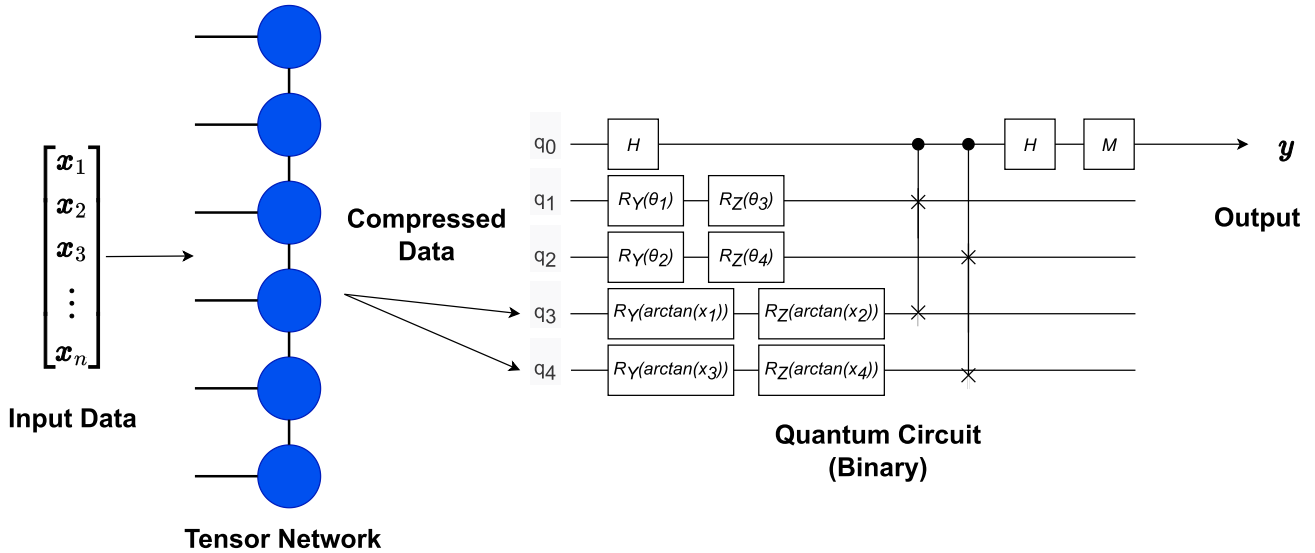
$\begin{bmatrix} \boldsymbol{x}_1 \\ \boldsymbol{x}_2 \\ \boldsymbol{x}_3 \\ \vdots \\ \boldsymbol{x}_n \end{bmatrix}$

Input Data

Tensor Network

Compressed Data

q0
q1
q2
q3
q4

H
$R_Y(\theta_1)$
$R_Z(\theta_3)$
$R_Y(\theta_2)$
$R_Z(\theta_4)$
$R_Y(arctan(x_1))$
$R_Z(arctan(x_2))$
$R_Y(arctan(x_3))$
$R_Z(arctan(x_4))$
H
M

$\boldsymbol{y}$

Output

Quantum Circuit (Binary)